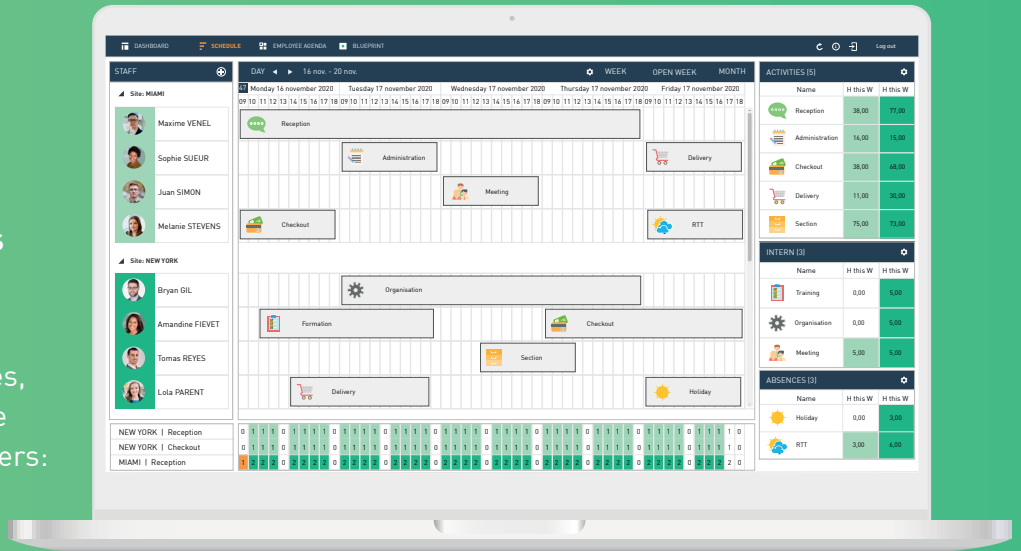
s

es,
e
ers:

DASHBOARD SCHEDULE EMPLOYEE AGENDA BLUEPRINT Log out

STAFF

Site: MIAMI
Maxime VENEL
Sophie SUEUR
Juan SIMON
Melanie STEVENS

Site: NEW YORK
Bryan GIL
Amandine FIEVET
Tomas REYES
Lola PARENT

DAY 16 nov. - 20 nov. WEEK OPEN WEEK MONTH

47 Monday 16 november 2020 Tuesday 17 november 2020 Wednesday 17 november 2020 Thursday 17 november 2020 Friday 17 november 2020

Reception
Administration
Delivery
Meeting
Checkout
RTT
Organisation
Formation
Checkout
Section
Delivery
Holiday

NEW YORK | Reception
NEW YORK | Checkout
MIAMI | Reception

ACTIVITIES (5)

| Name | H this W | H this W |
|---|---|---|
| Reception | 38,00 | 77,00 |
| Administration | 16,00 | 15,00 |
| Checkout | 38,00 | 68,00 |
| Delivery | 11,00 | 30,00 |
| Section | 75,00 | 73,00 |

INTERN (3)

| Name | H this W | H this W |
|---|---|---|
| Training | 0,00 | 5,00 |
| Organisation | 0,00 | 5,00 |
| Meeting | 5,00 | 5,00 |

ABSENCES (3)

| Name | H this W | H this W |
|---|---|---|
| Holiday | 0,00 | 3,00 |
| RTT | 3,00 | 6,00 |